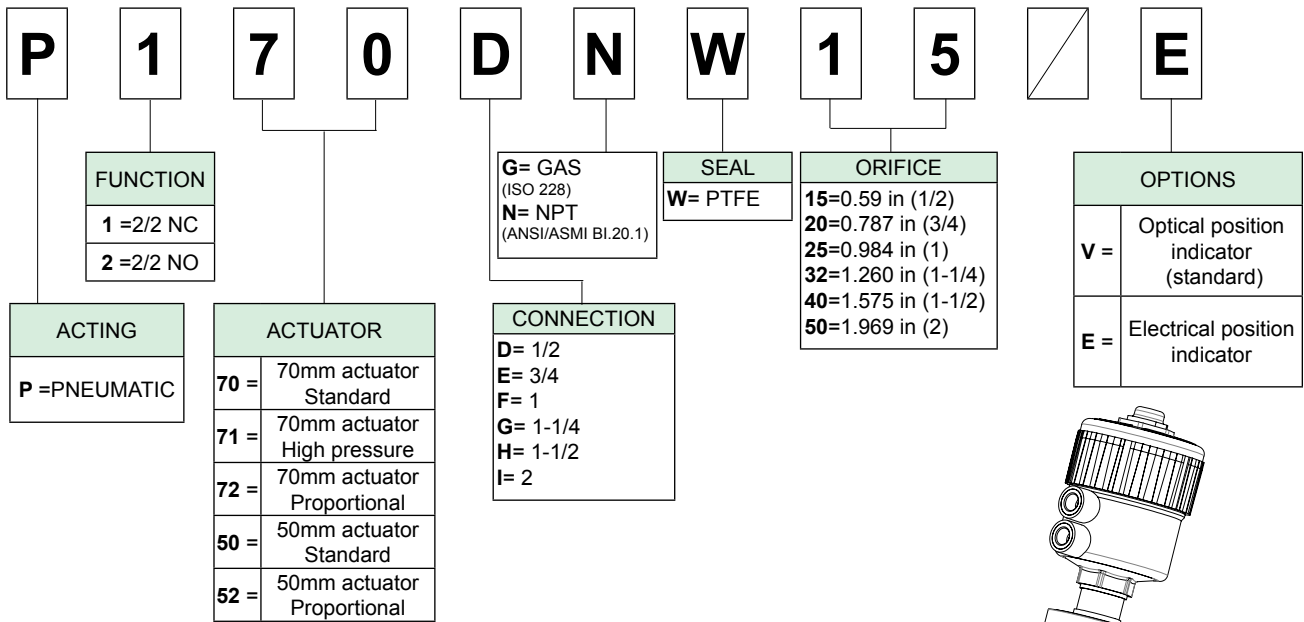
P 1 7 0 D N W 1 5 / E

FUNCTION
**1** =2/2 NC
**2** =2/2 NO

ACTING
**P** =PNEUMATIC

ACTUATOR

| | |
|---|---|
| **70** = | 70mm actuator Standard |
| **71** = | 70mm actuator High pressure |
| **72** = | 70mm actuator Proportional |
| **50** = | 50mm actuator Standard |
| **52** = | 50mm actuator Proportional |

**G**= GAS (ISO 228)
**N**= NPT (ANSI/ASMI BI.20.1)

CONNECTION
**D**= 1/2
**E**= 3/4
**F**= 1
**G**= 1-1/4
**H**= 1-1/2
**I**= 2

SEAL
**W**= PTFE

ORIFICE
**15**=0.59 in (1/2)
**20**=0.787 in (3/4)
**25**=0.984 in (1)
**32**=1.260 in (1-1/4)
**40**=1.575 in (1-1/2)
**50**=1.969 in (2)

OPTIONS

| | |
|---|---|
| **V** = | Optical position indicator (standard) |
| **E** = | Electrical position indicator |